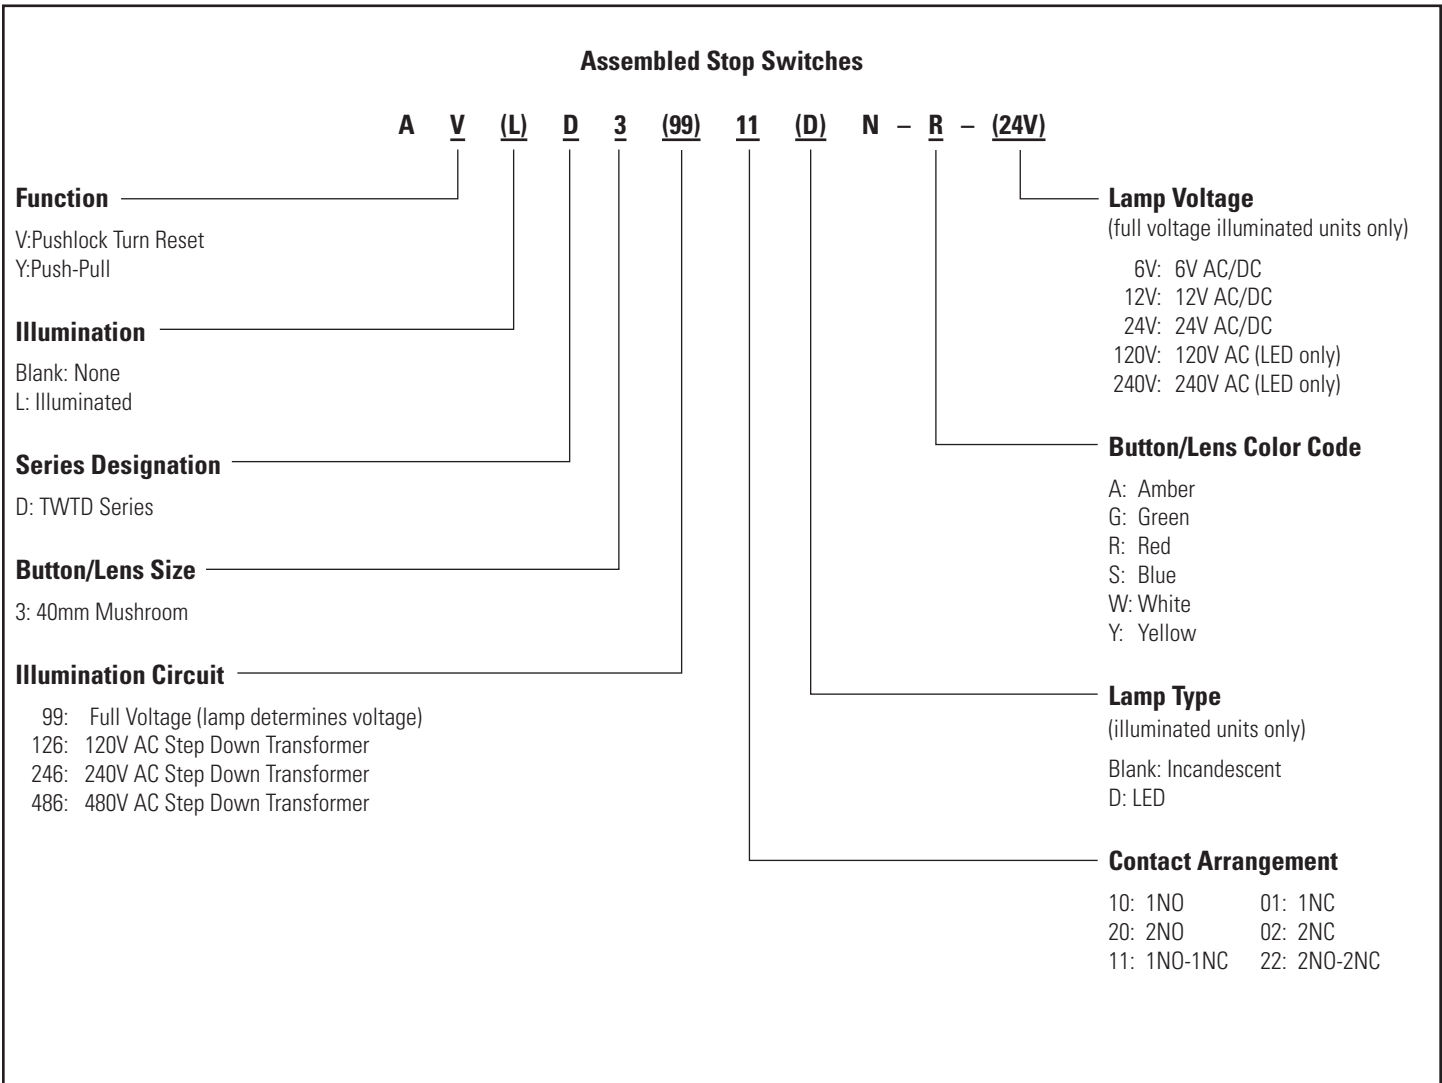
**Assembled Stop Switches**

A V (L) D 3 (99) 11 (D) N – R – (24V)

**Function**

V:Pushlock Turn Reset
Y:Push-Pull

**Illumination**

Blank: None
L: Illuminated

**Series Designation**

D: TWTD Series

**Button/Lens Size**

3: 40mm Mushroom

**Illumination Circuit**

99: Full Voltage (lamp determines voltage)
126: 120V AC Step Down Transformer
246: 240V AC Step Down Transformer
486: 480V AC Step Down Transformer

**Lamp Voltage**
(full voltage illuminated units only)

6V: 6V AC/DC
12V: 12V AC/DC
24V: 24V AC/DC
120V: 120V AC (LED only)
240V: 240V AC (LED only)

**Button/Lens Color Code**

A: Amber
G: Green
R: Red
S: Blue
W: White
Y: Yellow

**Lamp Type**
(illuminated units only)

Blank: Incandescent
D: LED

**Contact Arrangement**

10: 1NO
20: 2NO
11: 1NO-1NC

01: 1NC
02: 2NC
22: 2NO-2NC